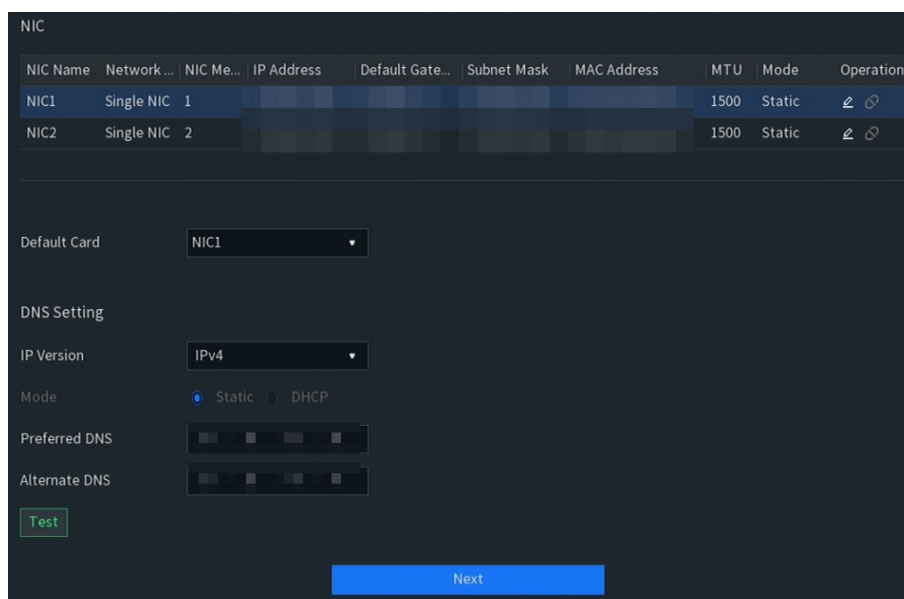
NIC

| NIC Name | Network ... | NIC Me... | IP Address | Default Gate... | Subnet Mask | MAC Address | MTU | Mode | Operation |
|---|---|---|---|---|---|---|---|---|---|
| NIC1 | Single NIC | 1 | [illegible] | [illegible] | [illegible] | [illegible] | 1500 | Static | |
| NIC2 | Single NIC | 2 | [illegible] | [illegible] | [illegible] | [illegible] | 1500 | Static | |

Default Card NIC1

DNS Setting

IP Version IPv4

Mode Static DHCP

Preferred DNS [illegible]

Alternate DNS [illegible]

Test

Next